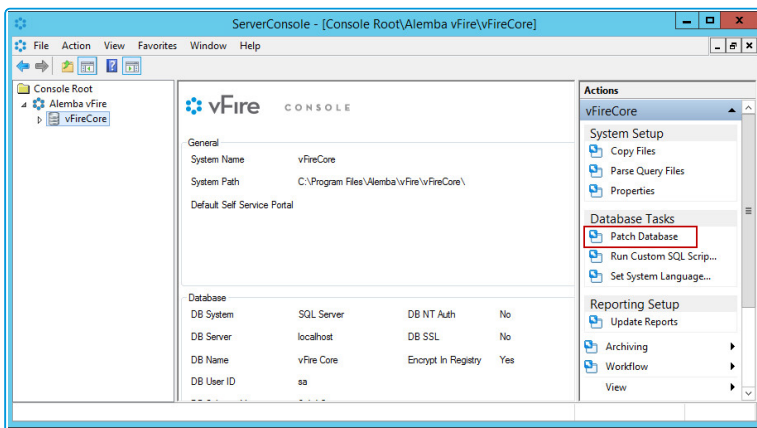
ServerConsole - [Console Root\Alemba vFire\vFireCore]

File Action View Favorites Window Help

Console Root
Alemba vFire
vFireCore

vFire CONSOLE

General

| System Name | vFireCore |
|---|---|
| System Path | C:\Program Files\Alemba\vFire\vFireCore\ |
| Default Self Service Portal | |

Database

| DB System | SQL Server | DB NT Auth | No |
|---|---|---|---|
| DB Server | localhost | DB SSL | No |
| DB Name | vFire Core | Encrypt In Registry | Yes |
| DB User ID | sa | | |

Actions
vFireCore
System Setup
Copy Files
Parse Query Files
Properties
Database Tasks
Patch Database
Run Custom SQL Scrip...
Set System Language...
Reporting Setup
Update Reports
Archiving
Workflow
View